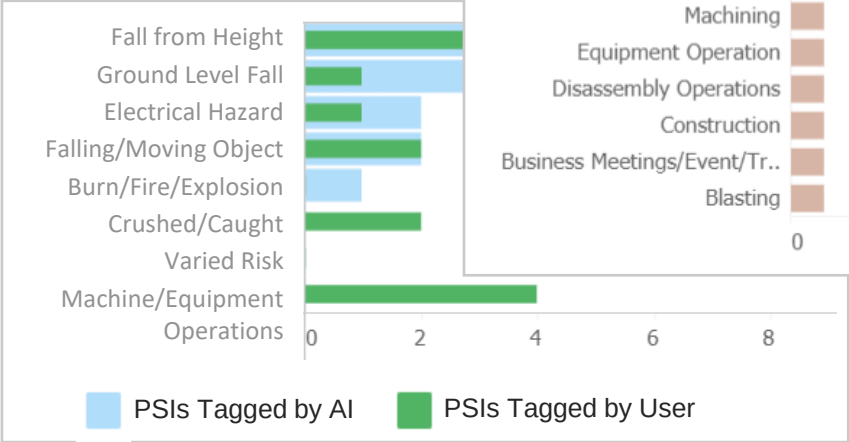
Fall from Height
Ground Level Fall
Electrical Hazard
Falling/Moving Object
Burn/Fire/Explosion
Crushed/Caught
Varied Risk
Machine/Equipment Operations

0
2
4
6
8

Machining
Equipment Operation
Disassembly Operations
Construction
Business Meetings/Event/Tr..
Blasting

0

PSIs Tagged by AI
PSIs Tagged by User